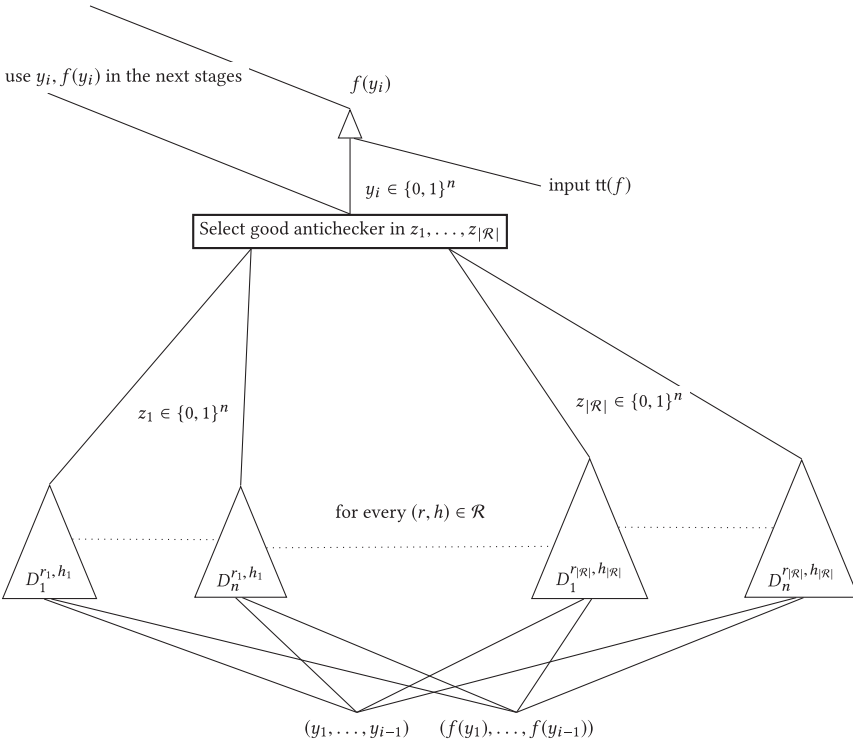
use $y_i, f(y_i)$ in the next stages

$f(y_i)$

$y_i \in \{0,1\}^n$

input $\mathrm{tt}(f)$

Select good antichecker in $z_1, \ldots, z_{|\mathcal{R}|}$

$z_1 \in \{0,1\}^n$

$z_{|\mathcal{R}|} \in \{0,1\}^n$

for every $(r,h) \in \mathcal{R}$

$D_1^{r_1,h_1}$

$D_n^{r_1,h_1}$

$D_1^{r_{|\mathcal{R}|},h_{|\mathcal{R}|}}$

$D_n^{r_{|\mathcal{R}|},h_{|\mathcal{R}|}}$

$(y_1, \ldots, y_{i-1})$ $(f(y_1), \ldots, f(y_{i-1}))$